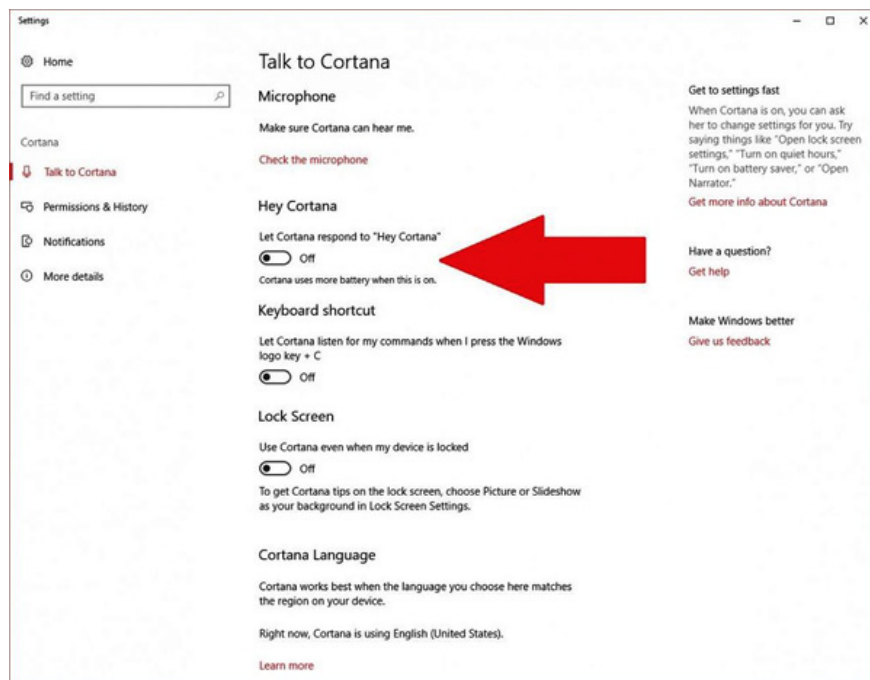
Settings

Home

Find a setting

Cortana

Talk to Cortana

Permissions & History

Notifications

More details

Talk to Cortana

Microphone

Make sure Cortana can hear me.

Check the microphone

Hey Cortana

Let Cortana respond to "Hey Cortana"

Off

Cortana uses more battery when this is on.

Keyboard shortcut

Let Cortana listen for my commands when I press the Windows logo key + C

Off

Lock Screen

Use Cortana even when my device is locked

Off

To get Cortana tips on the lock screen, choose Picture or Slideshow as your background in Lock Screen Settings.

Cortana Language

Cortana works best when the language you choose here matches the region on your device.

Right now, Cortana is using English (United States).

Learn more

Get to settings fast

When Cortana is on, you can ask her to change settings for you. Try saying things like "Open lock screen settings," "Turn on quiet hours," "Turn on battery saver," or "Open Narrator."

Get more info about Cortana

Have a question?

Get help

Make Windows better

Give us feedback